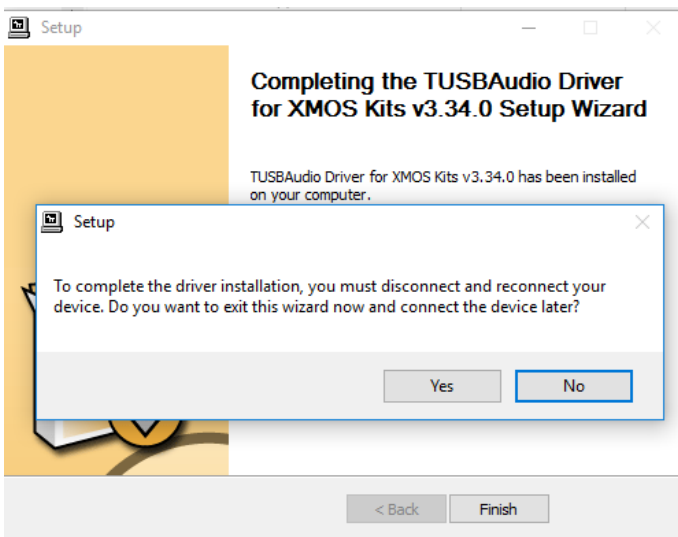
Setup

Completing the TUSBAudio Driver for XMOS Kits v3.34.0 Setup Wizard

TUSBAudio Driver for XMOS Kits v3.34.0 has been installed on your computer.

Setup

To complete the driver installation, you must disconnect and reconnect your device. Do you want to exit this wizard now and connect the device later?

Yes
No

< Back
Finish